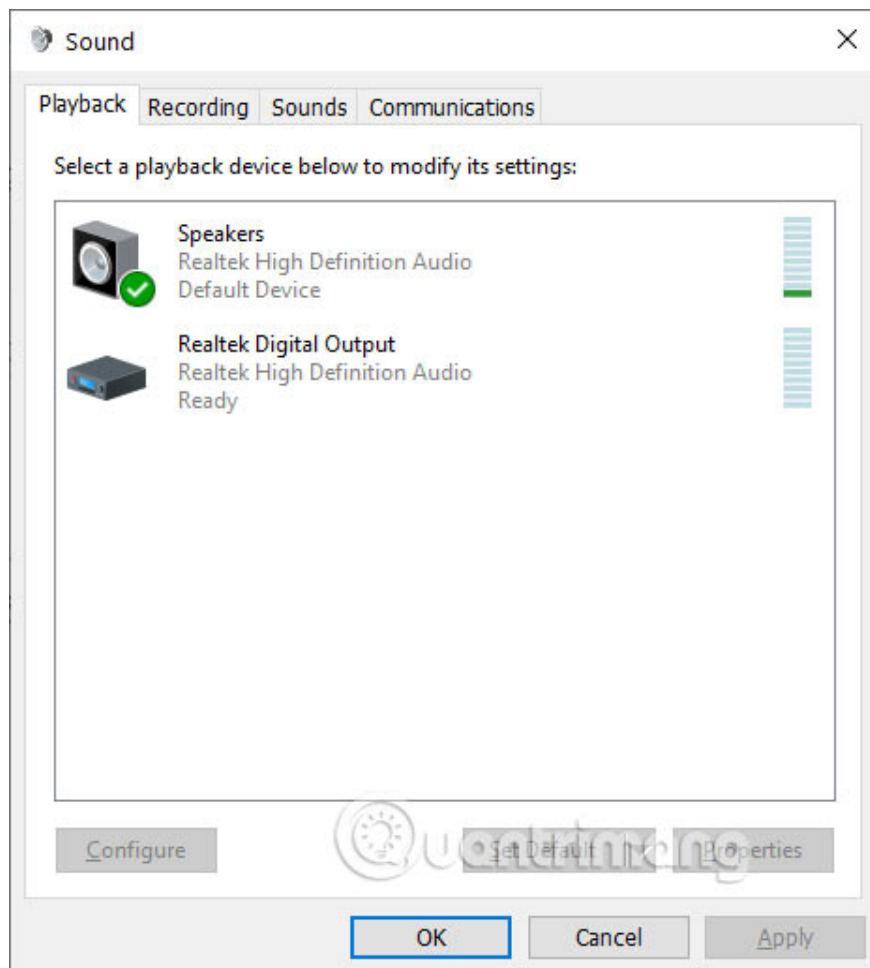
Sound

Playback Recording Sounds Communications

Select a playback device below to modify its settings:

Speakers
Realtek High Definition Audio
Default Device

Realtek Digital Output
Realtek High Definition Audio
Ready

Configure Set Default Properties

Quantrimang

OK Cancel Apply